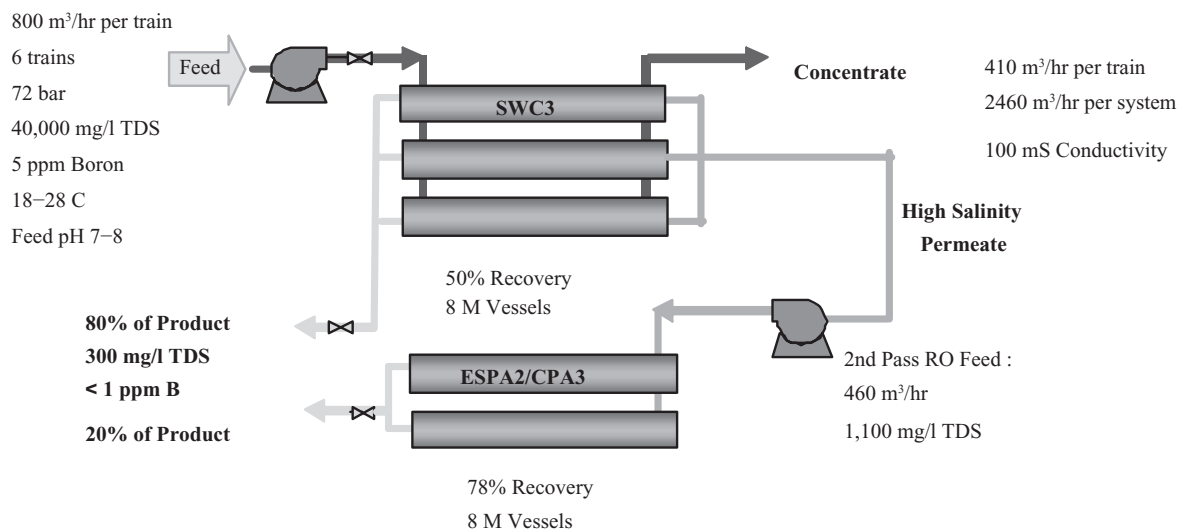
800 m$^3$/hr per train
6 trains
72 bar
40,000 mg/l TDS
5 ppm Boron
18−28 C
Feed pH 7−8

Feed

SWC3

Concentrate

410 m$^3$/hr per train
2460 m$^3$/hr per system
100 mS Conductivity

High Salinity Permeate

50% Recovery
8 M Vessels

80% of Product
300 mg/l TDS
< 1 ppm B

ESPA2/CPA3

20% of Product

2nd Pass RO Feed :
460 m$^3$/hr
1,100 mg/l TDS

78% Recovery
8 M Vessels